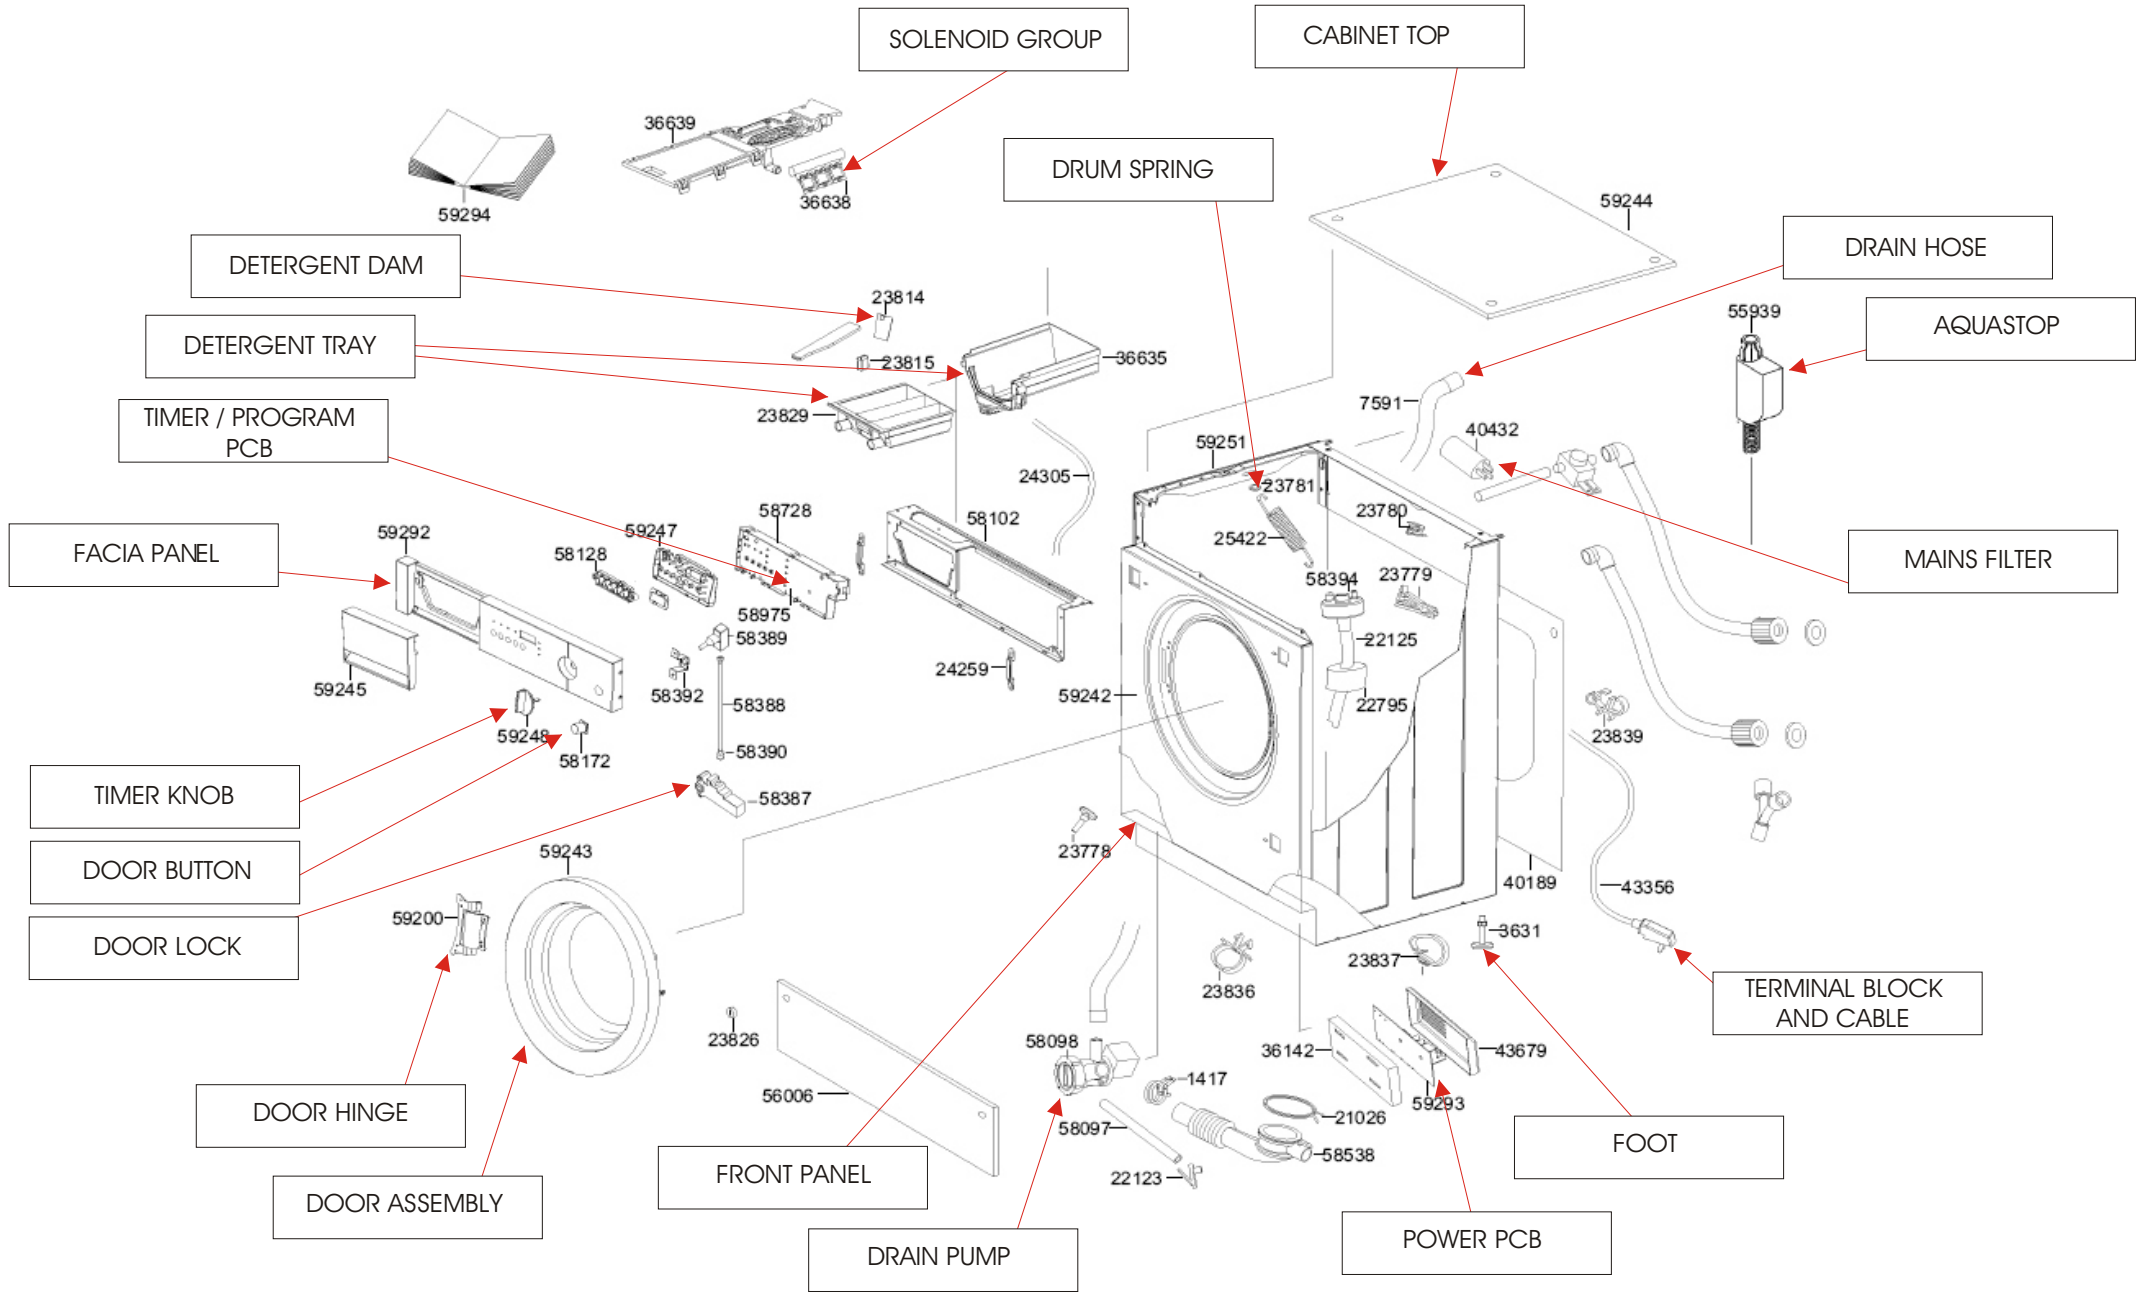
SOLENOID GROUP
CABINET TOP
36639
59294
36638
DRUM SPRING
59244
DETERGENT DAM
DRAIN HOSE
55939
AQUASTOP
DETERGENT TRAY
23814
23815
36635
TIMER / PROGRAM PCB
23829
7591
40432
59251
23781
24305
23780
MAINS FILTER
FACIA PANEL
59292
59247
58728
58102
25422
58128
58394
23779
58975
58389
22125
24259
59245
58392
58388
59242
22795
23839
59248
58172
58390
TIMER KNOB
58387
DOOR BUTTON
59243
23778
40189
43356
59200
DOOR LOCK
3631
23837
23836
TERMINAL BLOCK AND CABLE
23826
58098
36142
43679
1417
21026
59293
56006
DOOR HINGE
FOOT
58097
58538
22123
DOOR ASSEMBLY
FRONT PANEL
POWER PCB
DRAIN PUMP